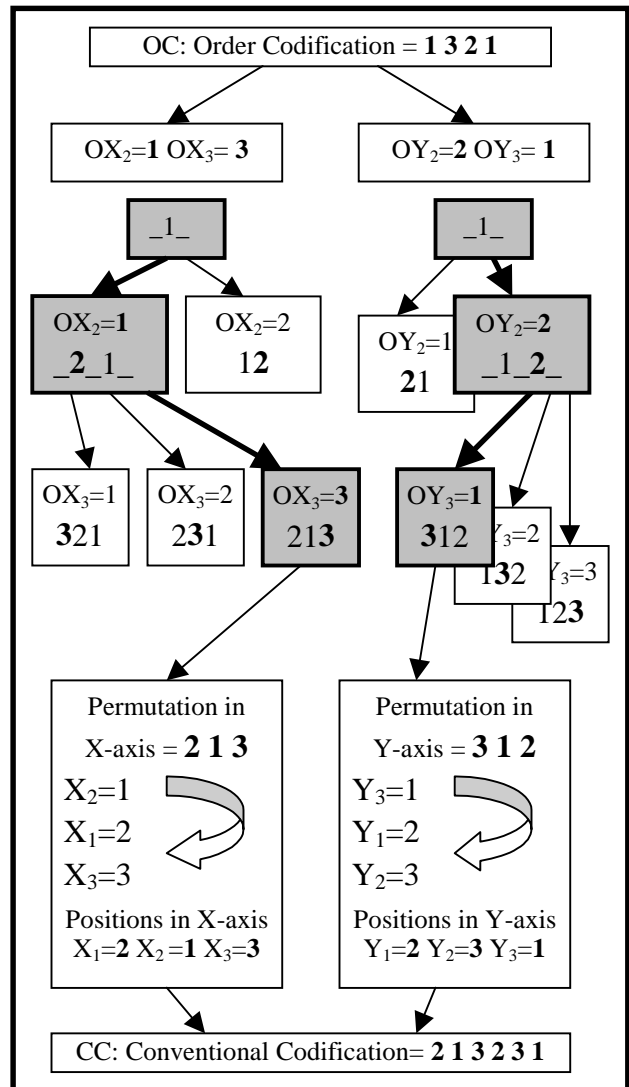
OC: Order Codification = **1 3 2 1**

$OX_2$=**1** $OX_3$= **3**

$OY_2$=**2** $OY_3$= **1**

_1_

_1_

$OX_2$=**1**
_**2**_1_

$OX_2$=2
1**2**

$OY_2$=1
**2**1

$OY_2$=**2**
_1_**2**_

$OX_3$=1
**3**21

$OX_3$=2
2**3**1

$OX_3$=**3**
21**3**

$OY_3$=**1**
**3**12

$Y_3$=2
1**3**2

$Y_3$=3
12**3**

Permutation in X-axis = **2 1 3**

$X_2$=1
$X_1$=2
$X_3$=3

Positions in X-axis
$X_1$=**2** $X_2$ =**1** $X_3$=**3**

Permutation in Y-axis = **3 1 2**

$Y_3$=1
$Y_1$=2
$Y_2$=3

Positions in Y-axis
$Y_1$=**2** $Y_2$=**3** $Y_3$=**1**

CC: Conventional Codification= **2 1 3 2 3 1**